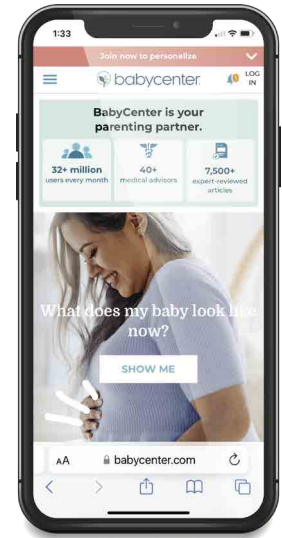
1:33

Join now to personalize

babycenter

LOG IN

BabyCenter is your parenting partner.

32+ million users every month

40+ medical advisors

7,500+ expert-reviewed articles

What does my baby look like now?

SHOW ME

AA babycenter.com